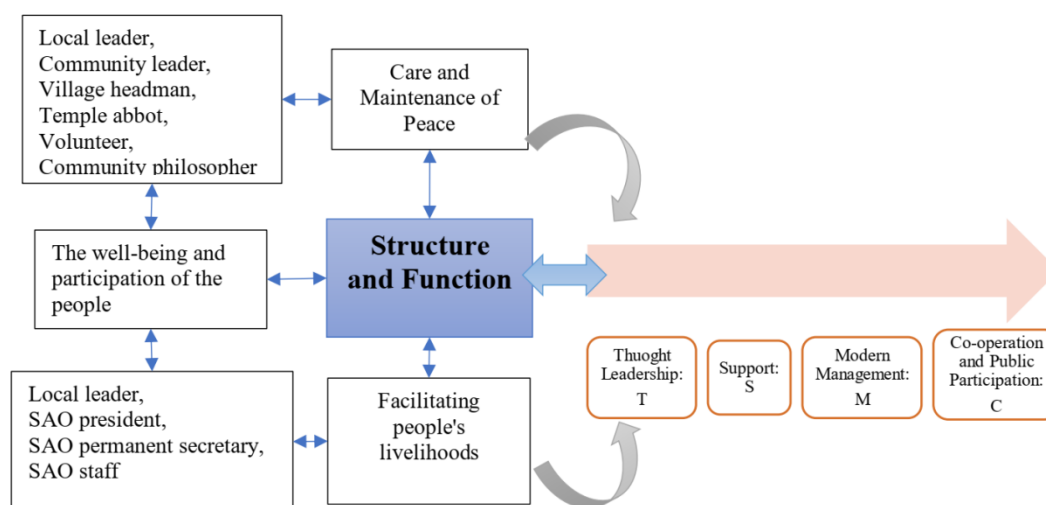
Local leader,
Community leader,
Village headman,
Temple abbot,
Volunteer,
Community philosopher

Care and Maintenance of Peace

The well-being and participation of the people

Structure and Function

Local leader,
SAO president,
SAO permanent secretary,
SAO staff

Facilitating people's livelihoods

Thuoght Leadership: T

Support: S

Modern Management: M

Co-operation and Public Participation: C